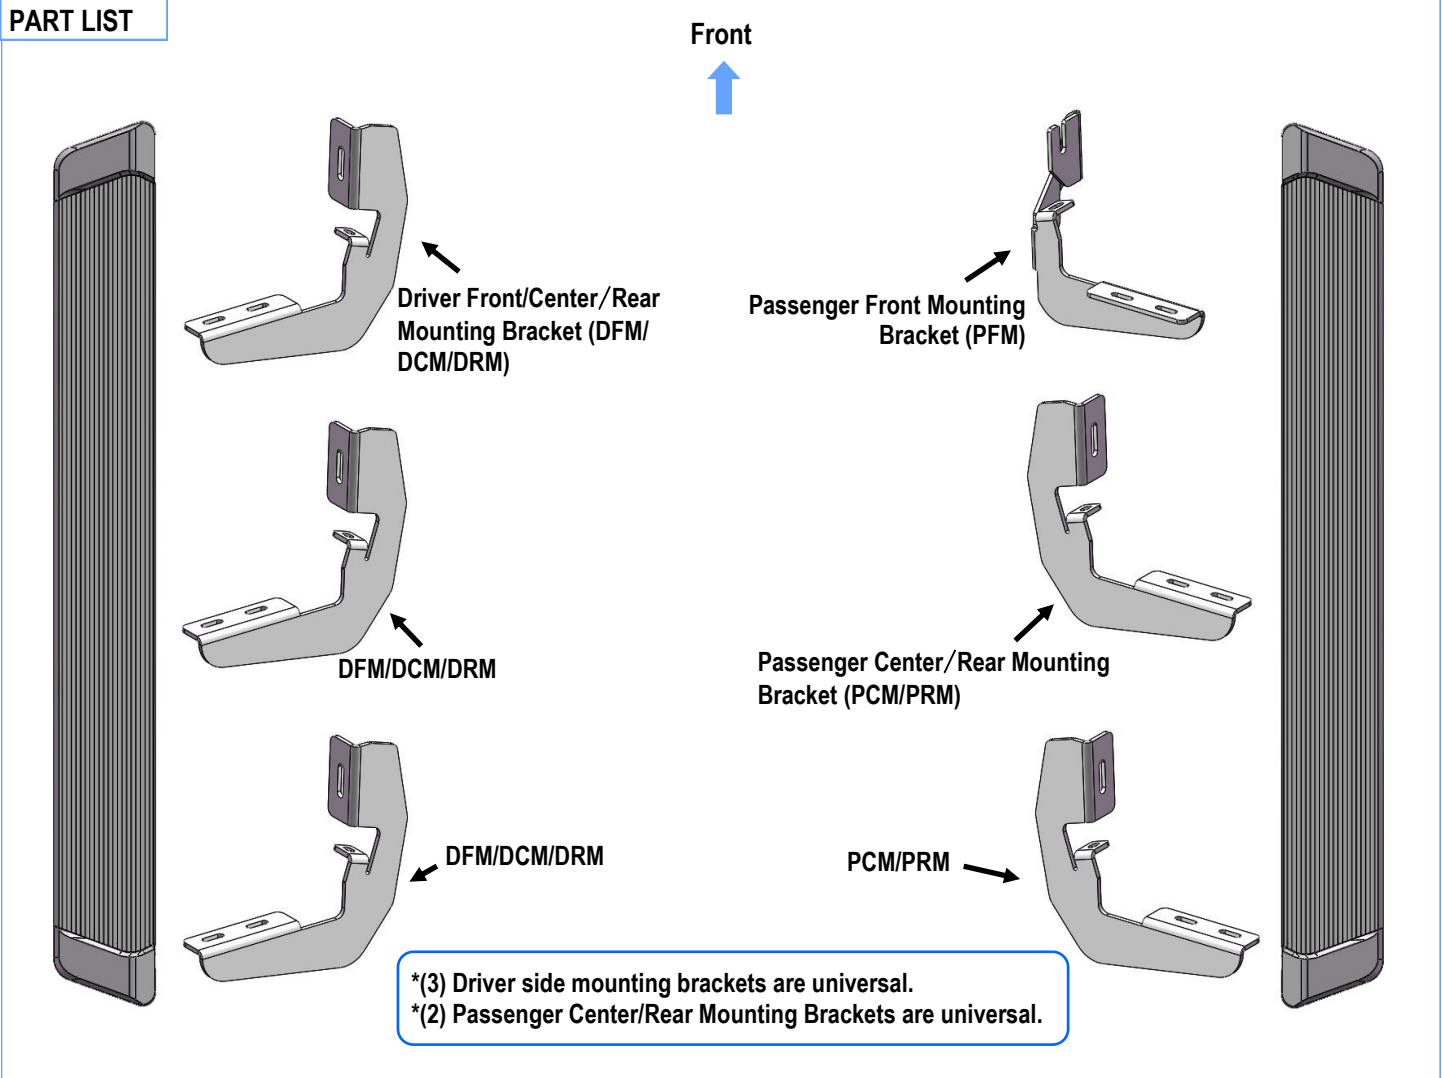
PART LIST

Front

Driver Front/Center/Rear Mounting Bracket (DFM/ DCM/DRM)

Passenger Front Mounting Bracket (PFM)

DFM/DCM/DRM

Passenger Center/Rear Mounting Bracket (PCM/PRM)

DFM/DCM/DRM

PCM/PRM

*(3) Driver side mounting brackets are universal.
*(2) Passenger Center/Rear Mounting Brackets are universal.